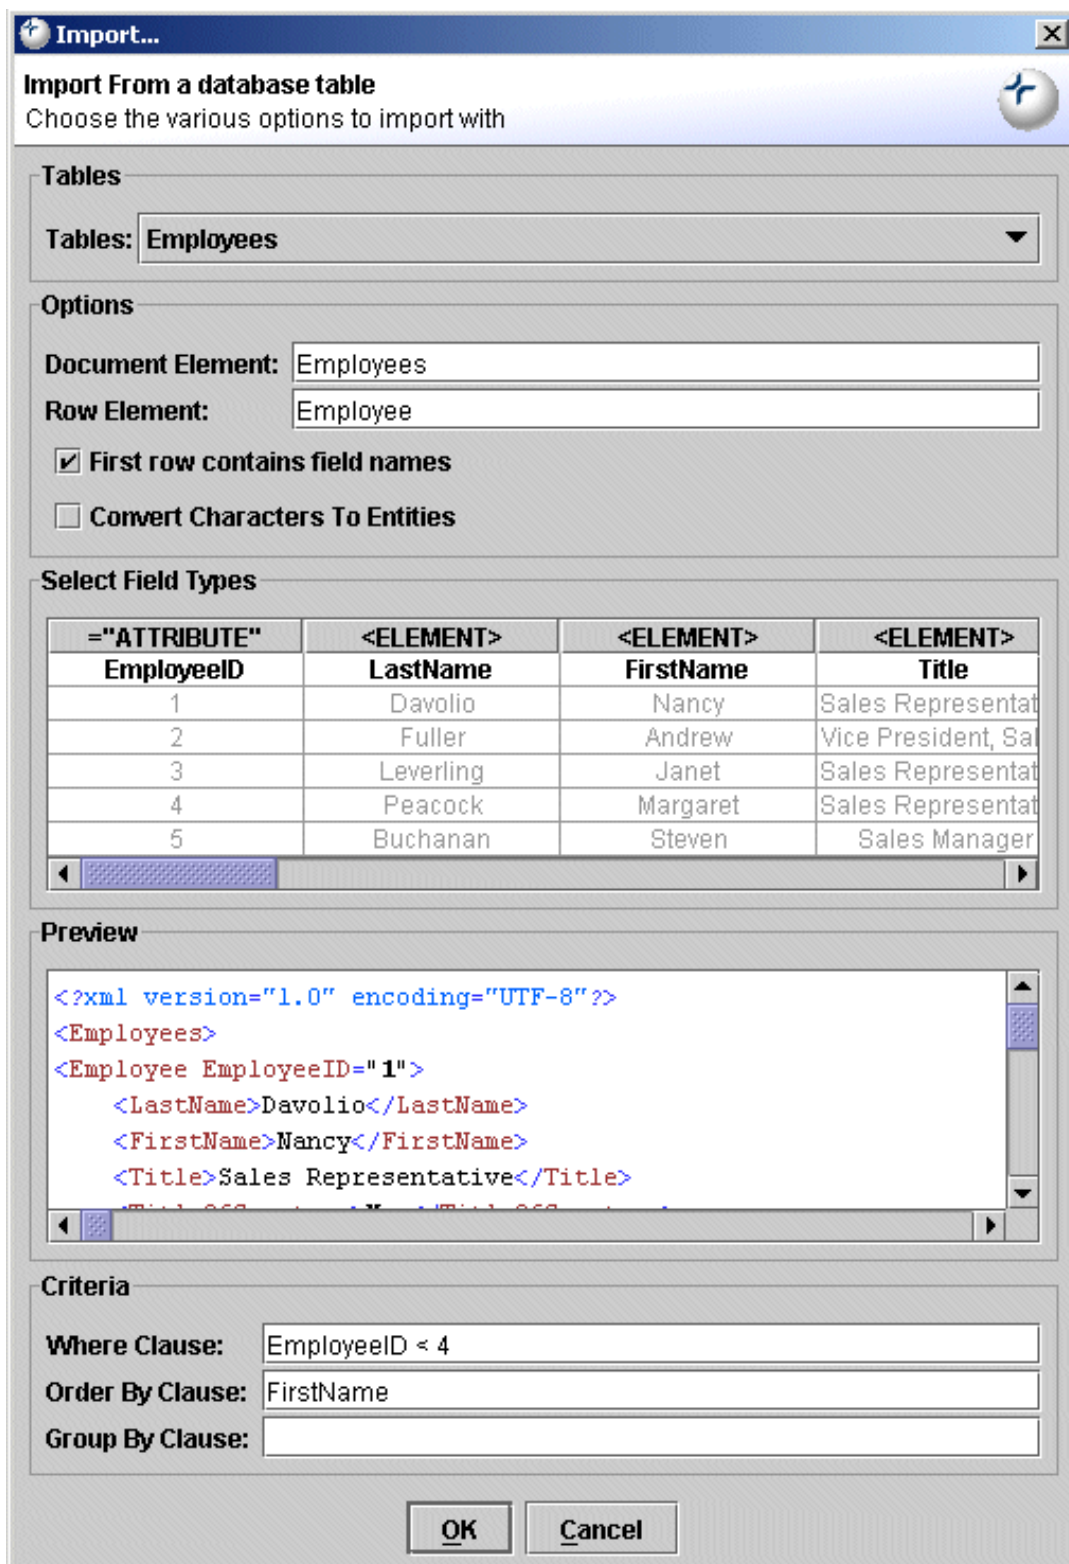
Import...

Import From a database table
Choose the various options to import with

Tables

Tables: Employees

Options

Document Element: Employees
Row Element: Employee

First row contains field names

Convert Characters To Entities

Select Field Types

| ="ATTRIBUTE" | <ELEMENT> | <ELEMENT> | <ELEMENT> |
|---|---|---|---|
| EmployeeID | LastName | FirstName | Title |
| 1 | Davolio | Nancy | Sales Representat |
| 2 | Fuller | Andrew | Vice President, Sal |
| 3 | Leverling | Janet | Sales Representat |
| 4 | Peacock | Margaret | Sales Representat |
| 5 | Buchanan | Steven | Sales Manager |

Preview

<?xml version="1.0" encoding="UTF-8"?>
<Employees>
<Employee EmployeeID="1">
<LastName>Davolio</LastName>
<FirstName>Nancy</FirstName>
<Title>Sales Representative</Title>
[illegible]

Criteria

Where Clause: EmployeeID < 4
Order By Clause: FirstName
Group By Clause:

OK Cancel